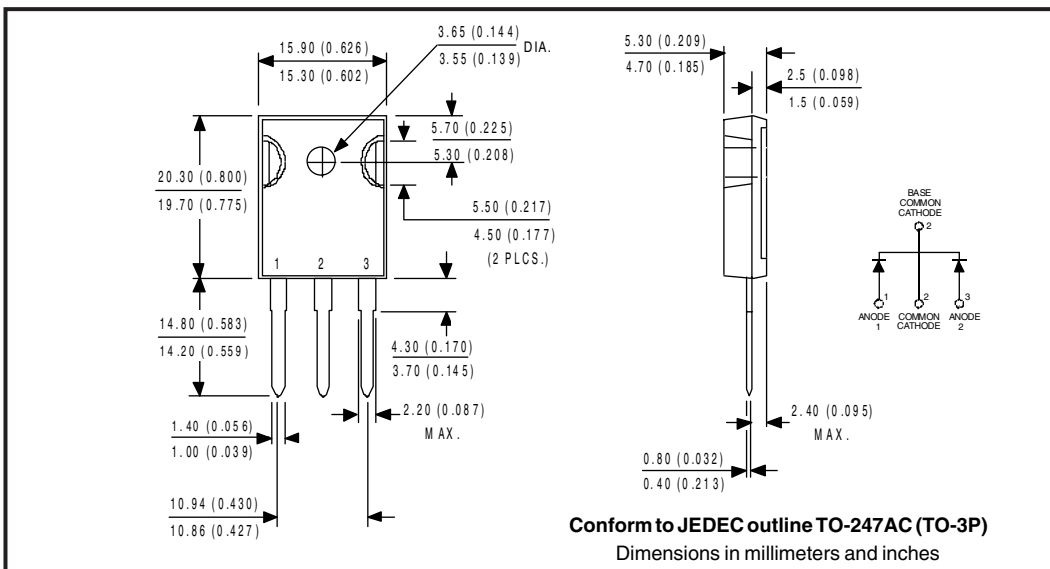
15.90 (0.626)
15.30 (0.602)

3.65 (0.144)
3.55 (0.139)
DIA.

5.70 (0.225)
5.30 (0.208)

20.30 (0.800)
19.70 (0.775)

5.50 (0.217)
4.50 (0.177)
(2 PLCS.)

1 2 3

14.80 (0.583)
14.20 (0.559)

4.30 (0.170)
3.70 (0.145)

1.40 (0.056)
1.00 (0.039)

2.20 (0.087)
MAX.

10.94 (0.430)
10.86 (0.427)

5.30 (0.209)
4.70 (0.185)

2.5 (0.098)
1.5 (0.059)

BASE
COMMON
CATHODE
2

1
ANODE
1

2
COMMON
CATHODE

3
ANODE
2

2.40 (0.095)
MAX.

0.80 (0.032)
0.40 (0.213)

Conform to JEDEC outline TO-247AC (TO-3P)
Dimensions in millimeters and inches